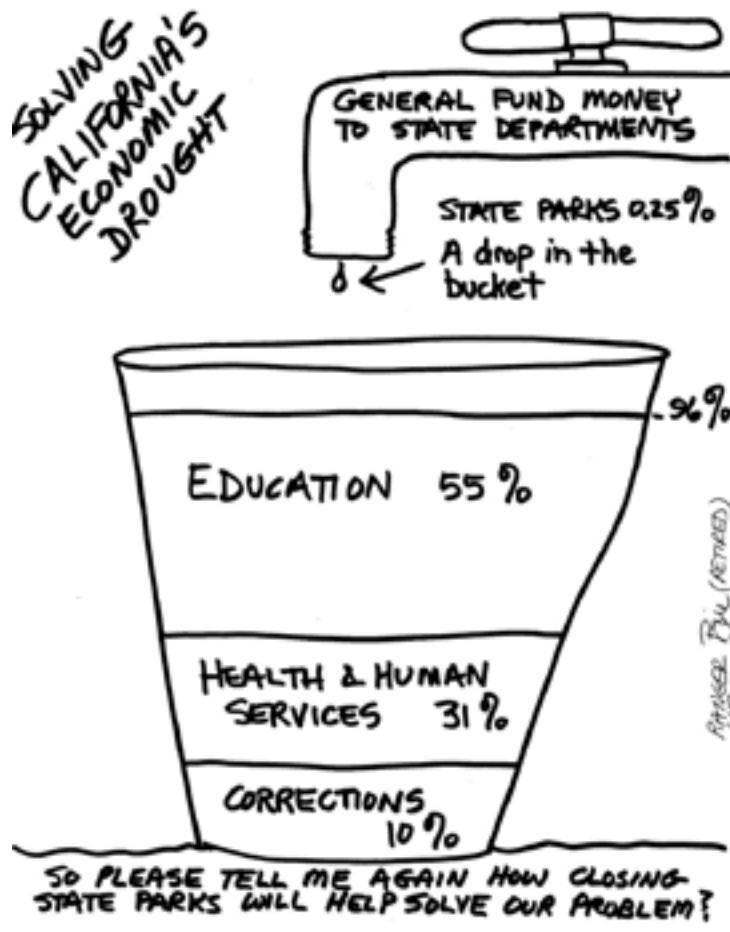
SOLVING CALIFORNIA'S ECONOMIC DROUGHT

GENERAL FUND MONEY TO STATE DEPARTMENTS

STATE PARKS 0.25%
A drop in the bucket

96%

EDUCATION 55%

HEALTH & HUMAN SERVICES 31%

CORRECTIONS 10%

RANGER BILL (RETIRED)

SO PLEASE TELL ME AGAIN HOW CLOSING STATE PARKS WILL HELP SOLVE OUR PROBLEM?